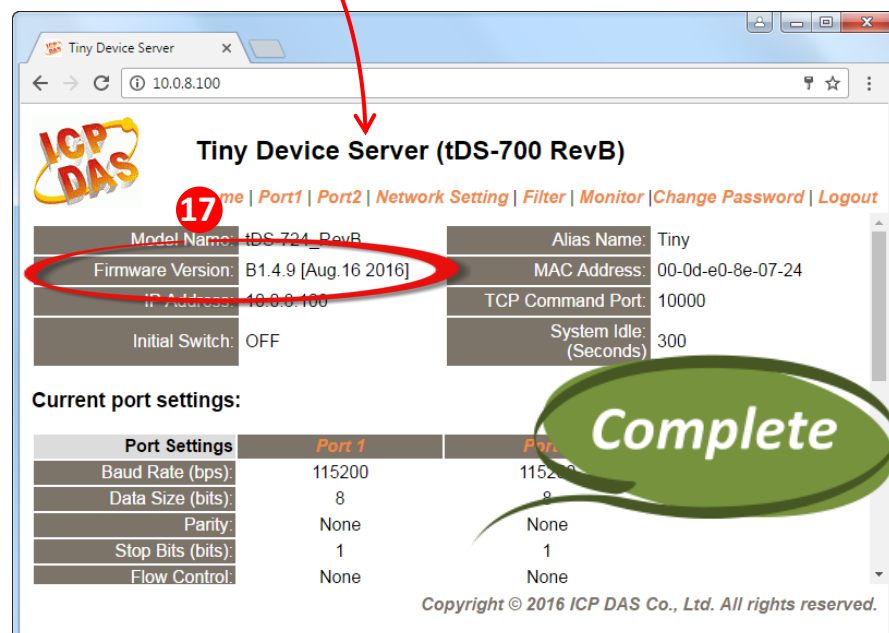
Tiny Device Server

10.0.8.100

ICP DAS

Tiny Device Server (tDS-700 RevB)

17

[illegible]me | Port1 | Port2 | Network Setting | Filter | Monitor | Change Password | Logout

| Model Name: | tDS-724_RevB | Alias Name: | Tiny |
|---|---|---|---|
| Firmware Version: | B1.4.9 [Aug.16 2016] | MAC Address: | 00-0d-e0-8e-07-24 |
| IP Address: | 10.0.8.100 | TCP Command Port: | 10000 |
| Initial Switch: | OFF | System Idle: (Seconds) | 300 |

Current port settings:

Complete

| Port Settings | Port 1 | Por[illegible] |
|---|---|---|
| Baud Rate (bps): | 115200 | 1152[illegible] |
| Data Size (bits): | 8 | 8 |
| Parity: | None | None |
| Stop Bits (bits): | 1 | 1 |
| Flow Control: | None | None |

Copyright © 2016 ICP DAS Co., Ltd. All rights reserved.